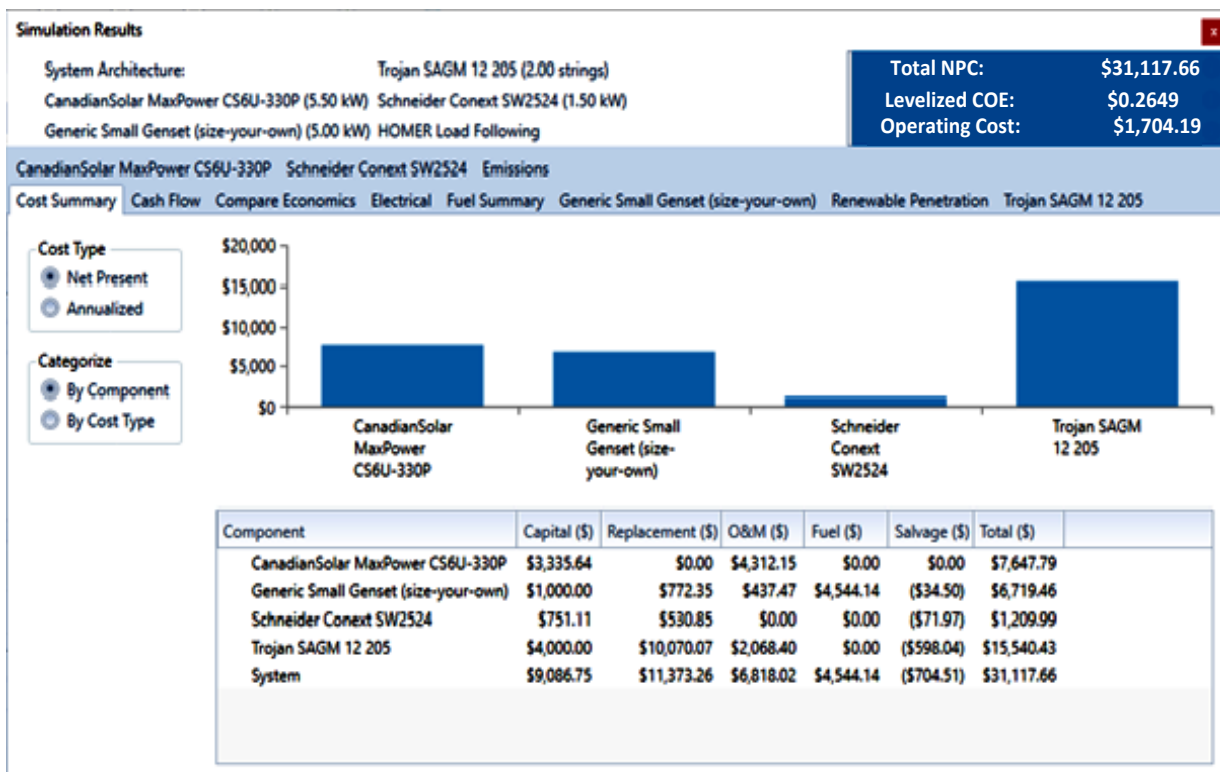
Simulation Results

x

System Architecture:
CanadianSolar MaxPower CS6U-330P (5.50 kW)
Generic Small Genset (size-your-own) (5.00 kW)
Trojan SAGM 12 205 (2.00 strings)
Schneider Conext SW2524 (1.50 kW)
HOMER Load Following

Total NPC: $31,117.66
Levelized COE: $0.2649
Operating Cost: $1,704.19

CanadianSolar MaxPower CS6U-330P Schneider Conext SW2524 Emissions

Cost Summary Cash Flow Compare Economics Electrical Fuel Summary Generic Small Genset (size-your-own) Renewable Penetration Trojan SAGM 12 205

Cost Type
Net Present
Annualized

Categorize
By Component
By Cost Type

$20,000
$15,000
$10,000
$5,000
$0

CanadianSolar MaxPower CS6U-330P
Generic Small Genset (size-your-own)
Schneider Conext SW2524
Trojan SAGM 12 205

| Component | Capital ($) | Replacement ($) | O&M ($) | Fuel ($) | Salvage ($) | Total ($) |
|---|---|---|---|---|---|---|
| CanadianSolar MaxPower CS6U-330P | $3,335.64 | $0.00 | $4,312.15 | $0.00 | $0.00 | $7,647.79 |
| Generic Small Genset (size-your-own) | $1,000.00 | $772.35 | $437.47 | $4,544.14 | ($34.50) | $6,719.46 |
| Schneider Conext SW2524 | $751.11 | $530.85 | $0.00 | $0.00 | ($71.97) | $1,209.99 |
| Trojan SAGM 12 205 | $4,000.00 | $10,070.07 | $2,068.40 | $0.00 | ($598.04) | $15,540.43 |
| System | $9,086.75 | $11,373.26 | $6,818.02 | $4,544.14 | ($704.51) | $31,117.66 |